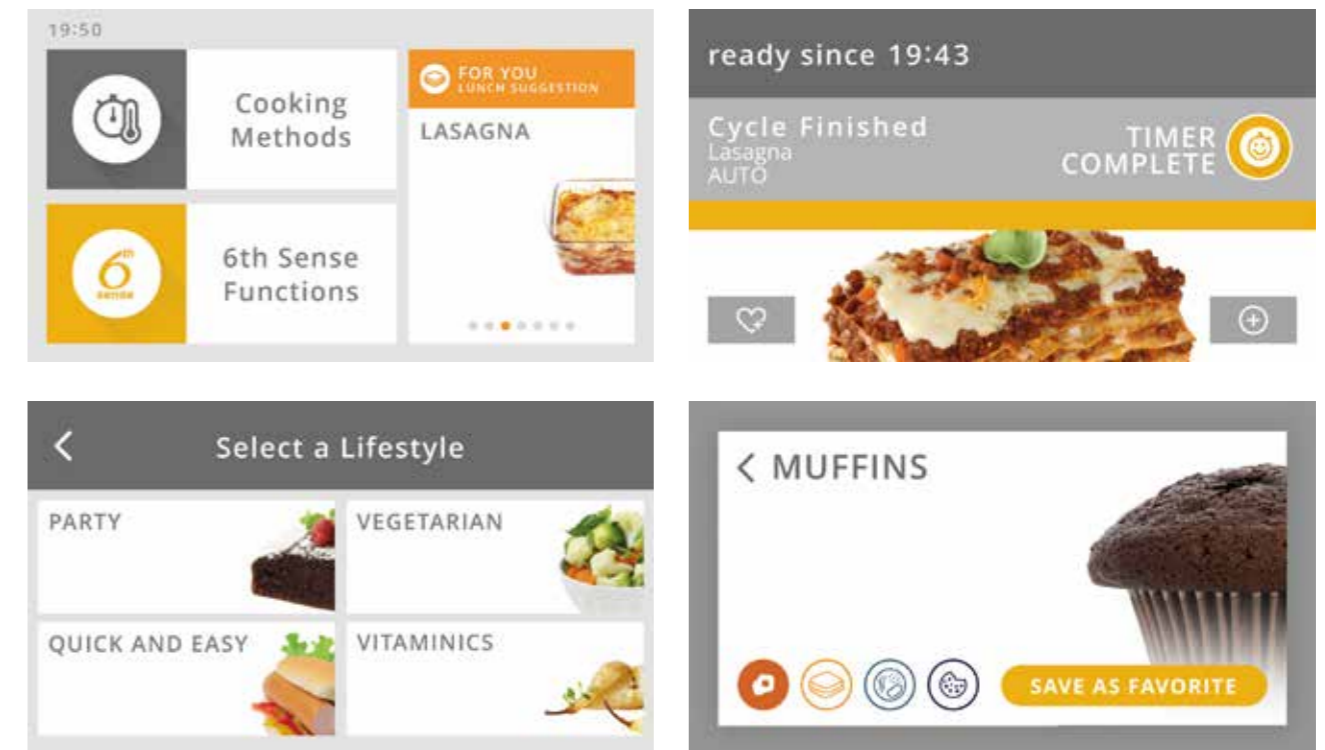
19:50

Cooking Methods

6th Sense Functions

FOR YOU
LUNCH SUGGESTION

LASAGNA

ready since 19:43

Cycle Finished
Lasagna
AUTO

TIMER COMPLETE

<

Select a Lifestyle

PARTY

VEGETARIAN

QUICK AND EASY

VITAMINICS

< MUFFINS

SAVE AS FAVORITE